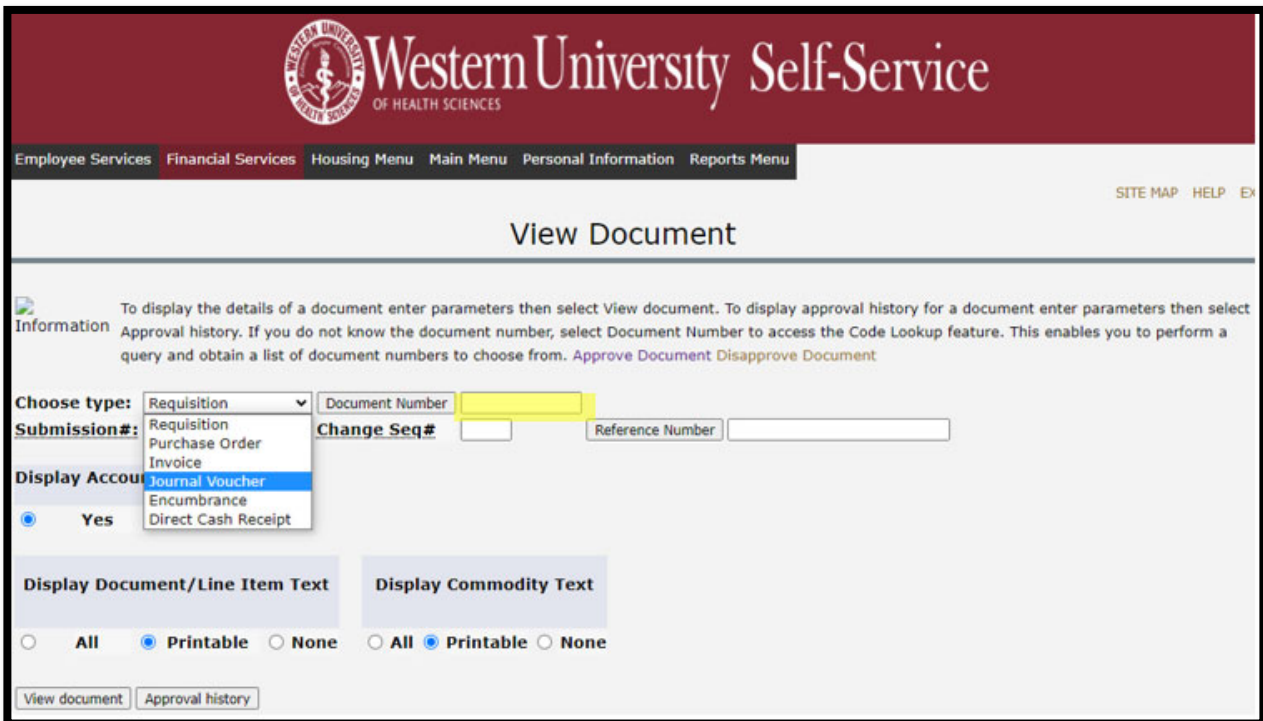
WESTERN UNIVERSITY OF HEALTH SCIENCES
Western University Self-Service
OF HEALTH SCIENCES

Employee Services Financial Services Housing Menu Main Menu Personal Information Reports Menu

SITE MAP HELP E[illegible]

View Document

Information To display the details of a document enter parameters then select View document. To display approval history for a document enter parameters then select Approval history. If you do not know the document number, select Document Number to access the Code Lookup feature. This enables you to perform a query and obtain a list of document numbers to choose from. Approve Document Disapprove Document

Choose type: Requisition Document Number
Submission#: Change Seq# Reference Number

Requisition
Purchase Order
Invoice
Journal Voucher
Encumbrance
Direct Cash Receipt

Display Accou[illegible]

Yes

Display Document/Line Item Text
All Printable None

Display Commodity Text
All Printable None

View document Approval history